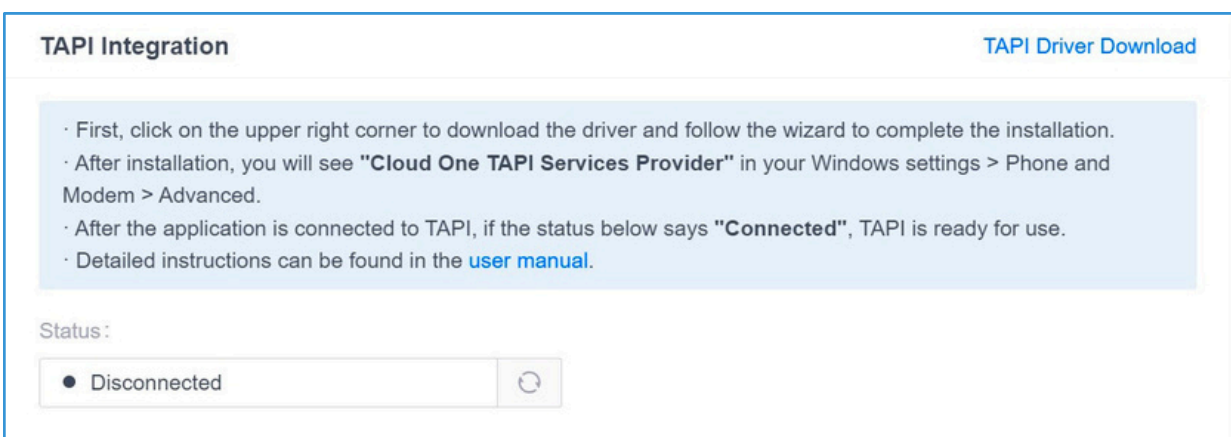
TAPI Integration

TAPI Driver Download

· First, click on the upper right corner to download the driver and follow the wizard to complete the installation.
· After installation, you will see "Cloud One TAPI Services Provider" in your Windows settings > Phone and Modem > Advanced.
· After the application is connected to TAPI, if the status below says "Connected", TAPI is ready for use.
· Detailed instructions can be found in the user manual.

Status:

● Disconnected